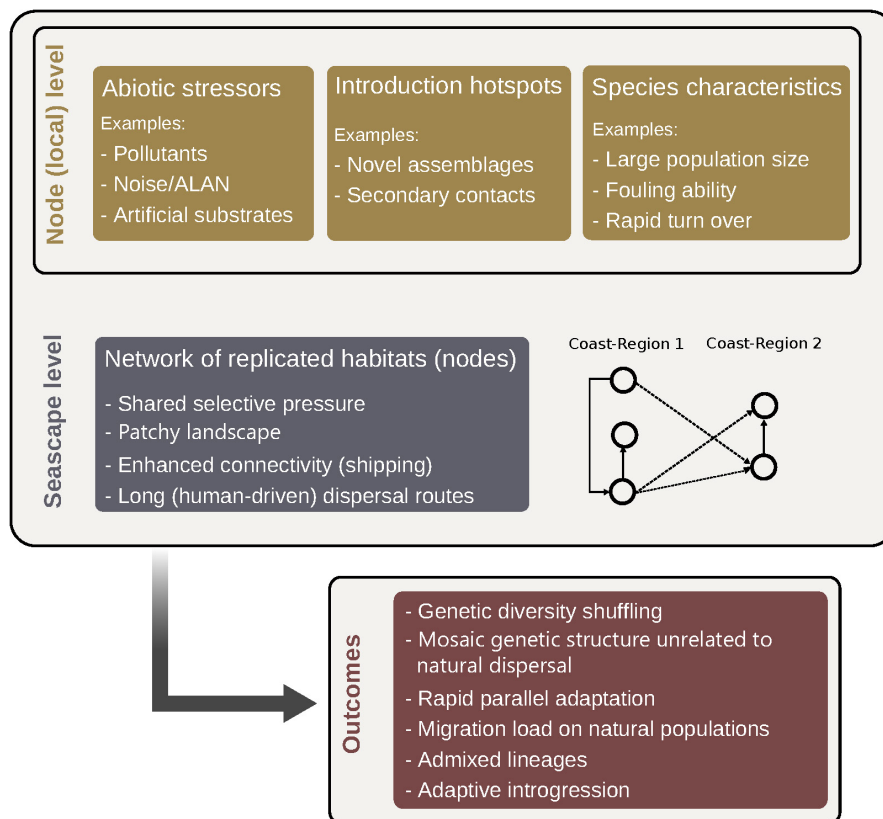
Node (local) level

Abiotic stressors
Examples:
- Pollutants
- Noise/ALAN
- Artificial substrates

Introduction hotspots
Examples:
- Novel assemblages
- Secondary contacts

Species characteristics
Examples:
- Large population size
- Fouling ability
- Rapid turn over

Seascape level

Network of replicated habitats (nodes)
- Shared selective pressure
- Patchy landscape
- Enhanced connectivity (shipping)
- Long (human-driven) dispersal routes

Coast-Region 1
Coast-Region 2

Outcomes

- Genetic diversity shuffling
- Mosaic genetic structure unrelated to natural dispersal
- Rapid parallel adaptation
- Migration load on natural populations
- Admixed lineages
- Adaptive introgression